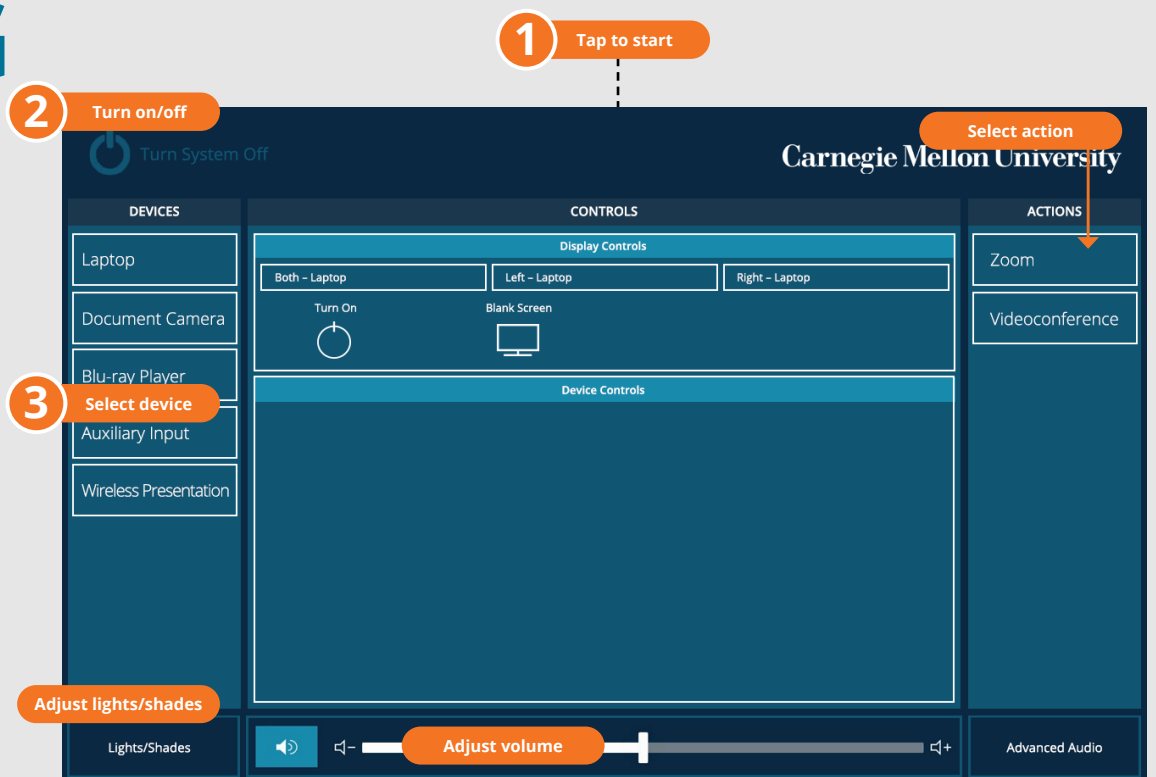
1 Tap to start

2 Turn on/off

Turn System Off

Carnegie Mellon University

Select action

DEVICES

CONTROLS

ACTIONS

Laptop

Document Camera

Blu-ray Player

3 Select device

Auxiliary Input

Wireless Presentation

Display Controls

Both – Laptop

Left – Laptop

Right – Laptop

Turn On

Blank Screen

Device Controls

Zoom

Videoconference

Adjust lights/shades

Lights/Shades

Adjust volume

Advanced Audio